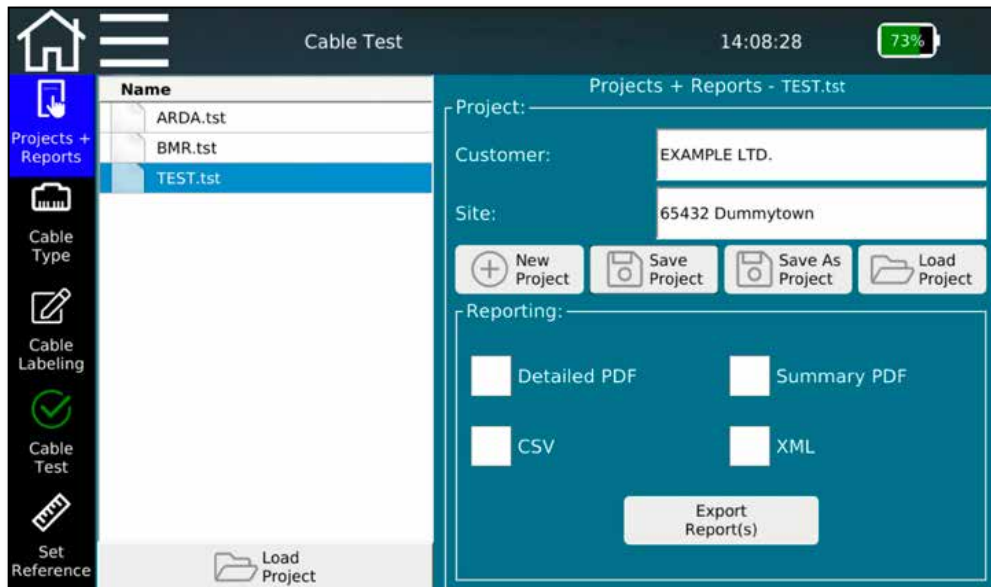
Cable Test

14:08:28

73%

Projects + Reports

Cable Type

Cable Labeling

Cable Test

Set Reference

| Name |
|---|
| ARDA.tst |
| BMR.tst |
| TEST.tst |

Load Project

Projects + Reports - TEST.tst

Project:

Customer: EXAMPLE LTD.

Site: 65432 Dummytown

New Project

Save Project

Save As Project

Load Project

Reporting:

Detailed PDF

Summary PDF

CSV

XML

Export Report(s)